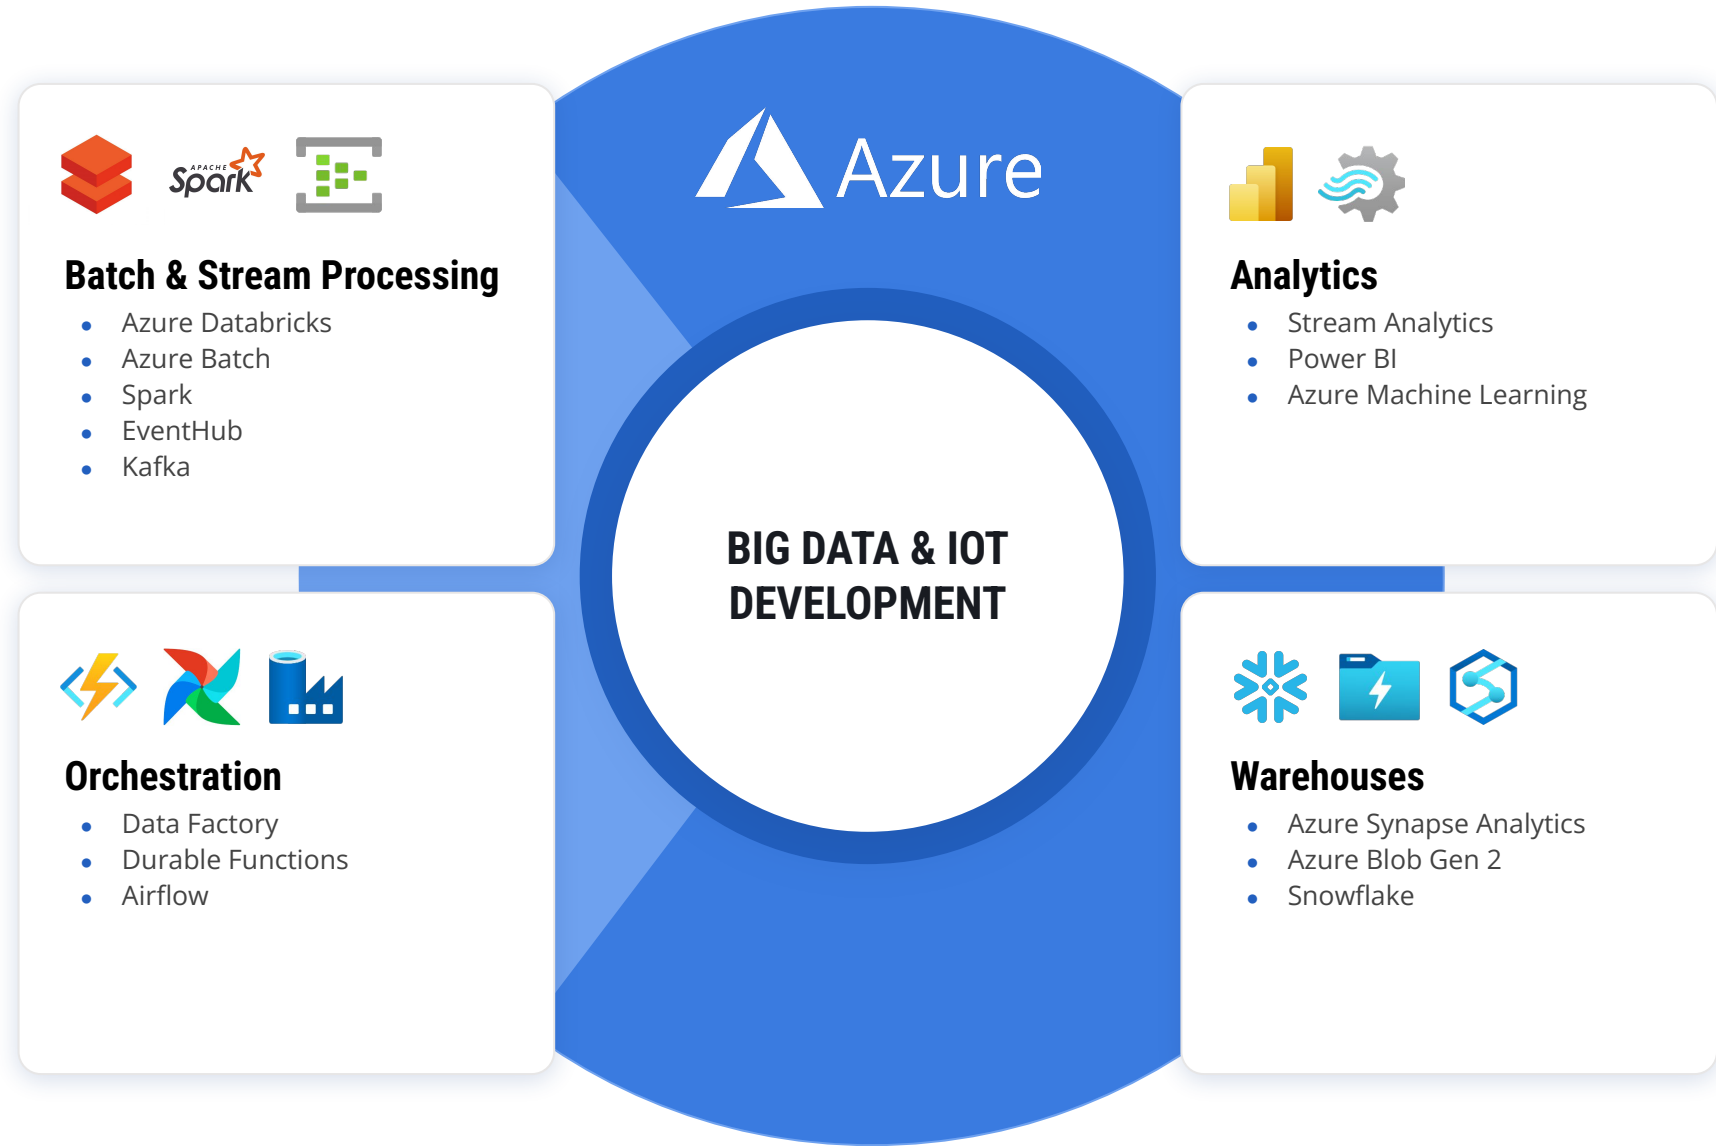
APACHE Spark

Batch & Stream Processing
- Azure Databricks
- Azure Batch
- Spark
- EventHub
- Kafka

Azure

Analytics
- Stream Analytics
- Power BI
- Azure Machine Learning

BIG DATA & IOT DEVELOPMENT

Orchestration
- Data Factory
- Durable Functions
- Airflow

Warehouses
- Azure Synapse Analytics
- Azure Blob Gen 2
- Snowflake